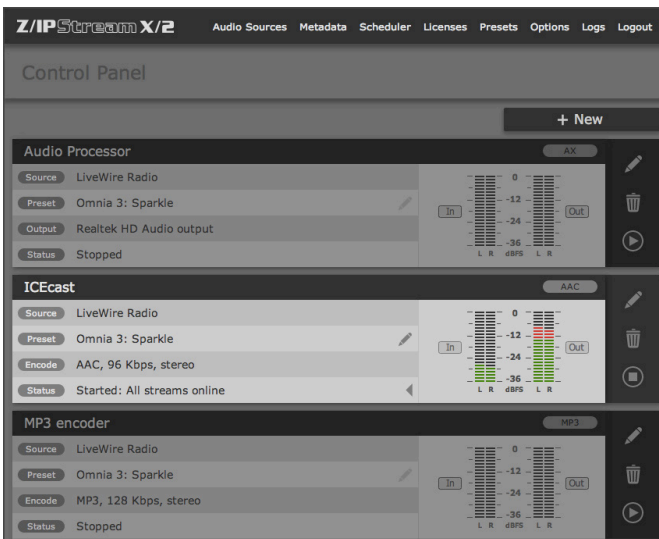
Z/IPStream X/2

Audio Sources Metadata Scheduler Licenses Presets Options Logs Logout

Control Panel

+ New

Audio Processor

AX

Source LiveWire Radio

Preset Omnia 3: Sparkle

Output Realtek HD Audio output

Status Stopped

In 0 -12 -24 -36 Out L R dBFS L R

ICEcast

AAC

Source LiveWire Radio

Preset Omnia 3: Sparkle

Encode AAC, 96 Kbps, stereo

Status Started: All streams online

In 0 -12 -24 -36 Out L R dBFS L R

MP3 encoder

MP3

Source LiveWire Radio

Preset Omnia 3: Sparkle

Encode MP3, 128 Kbps, stereo

Status Stopped

In 0 -12 -24 -36 Out L R dBFS L R